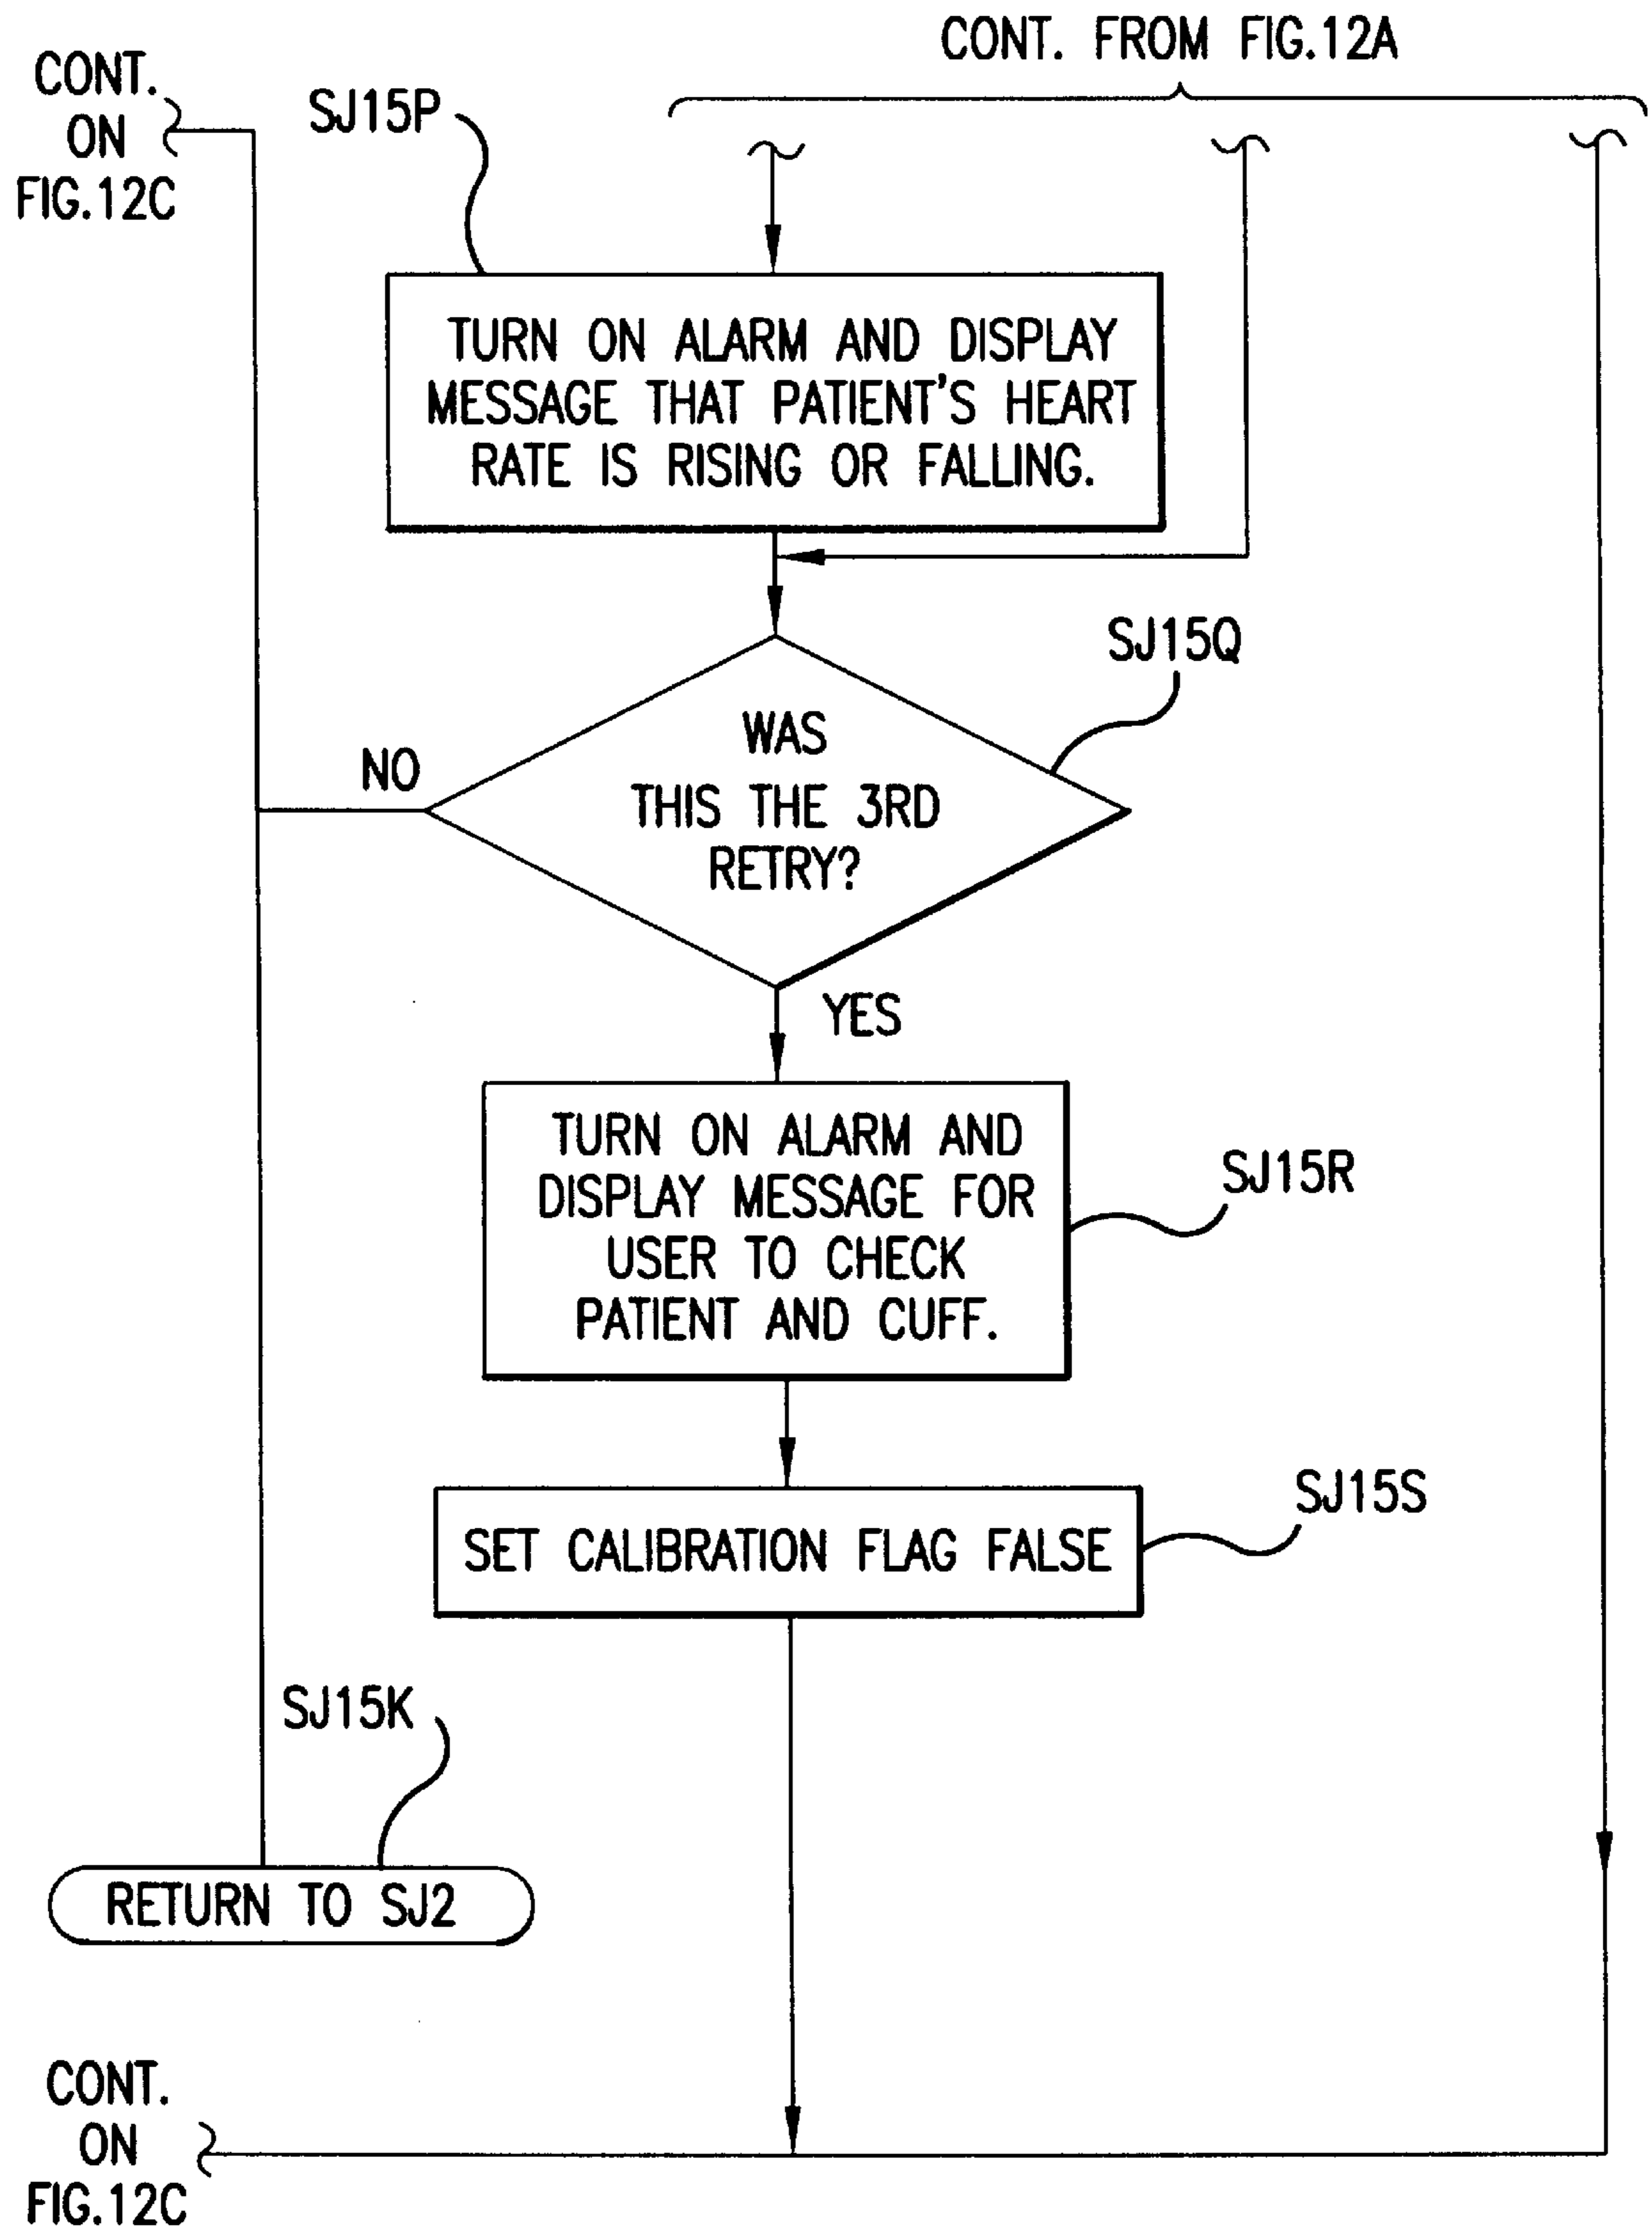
CONT. FROM FIG.12A

CONT. ON FIG.12C

SJ15P

TURN ON ALARM AND DISPLAY MESSAGE THAT PATIENT'S HEART RATE IS RISING OR FALLING.

SJ15Q

NO

WAS THIS THE 3RD RETRY?

YES

TURN ON ALARM AND DISPLAY MESSAGE FOR USER TO CHECK PATIENT AND CUFF.

SJ15R

SET CALIBRATION FLAG FALSE

SJ15S

SJ15K

RETURN TO SJ2

CONT. ON FIG.12C